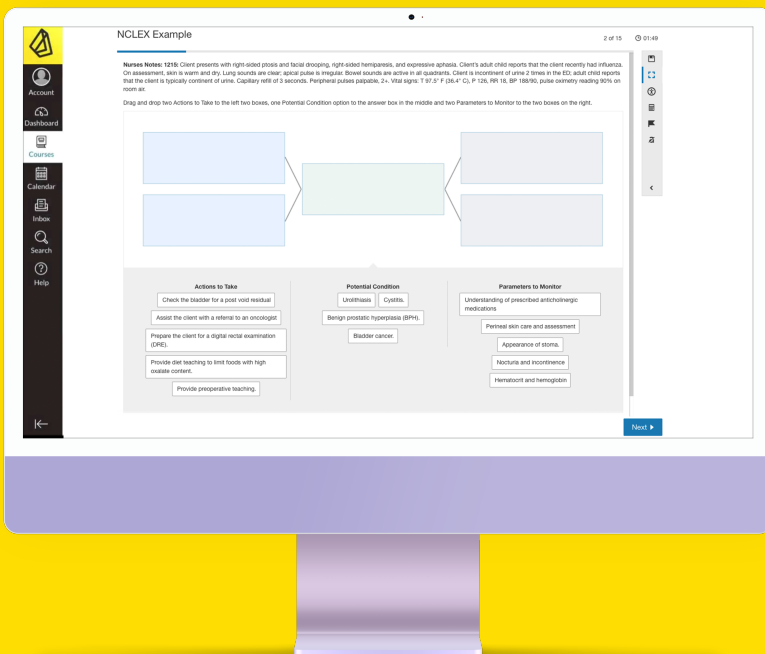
NCLEX Example

2 of 15

01:49

Account

Dashboard

Courses

Calendar

Inbox

Search

Help

**Nurses Notes: 1215:** Client presents with right-sided ptosis and facial drooping, right-sided hemiparesis, and expressive aphasia. Client's adult child reports that the client recently had influenza. On assessment, skin is warm and dry. Lung sounds are clear; apical pulse is irregular. Bowel sounds are active in all quadrants. Client is incontinent of urine 2 times in the ED; adult child reports that the client is typically continent of urine. Capillary refill of 3 seconds. Peripheral pulses palpable, 2+. Vital signs: T 97.5° F (36.4° C), P 126, RR 18, BP 188/90, pulse oximetry reading 90% on room air.

Drag and drop two Actions to Take to the left two boxes, one Potential Condition option to the answer box in the middle and two Parameters to Monitor to the two boxes on the right.

Actions to Take

Check the bladder for a post void residual

Assist the client with a referral to an oncologist

Prepare the client for a digital rectal examination (DRE).

Provide diet teaching to limit foods with high oxalate content.

Provide preoperative teaching.

Potential Condition

Urolithiasis

Cystitis.

Benign prostatic hyperplasia (BPH).

Bladder cancer

Parameters to Monitor

Understanding of prescribed anticholinergic medications

Perineal skin care and assessment

Appearance of stoma.

Nocturia and incontinence

Hematocrit and hemoglobin

Next